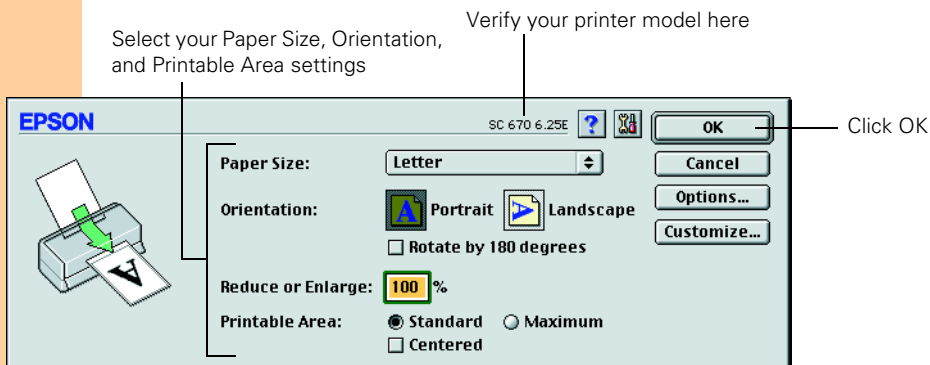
Verify your printer model here

Select your Paper Size, Orientation, and Printable Area settings

EPSON

SC 670 6.25E

OK

Click OK

Cancel

Options...

Customize...

Paper Size: Letter

Orientation: Portrait Landscape

Rotate by 180 degrees

Reduce or Enlarge: 100 %

Printable Area: Standard Maximum

Centered